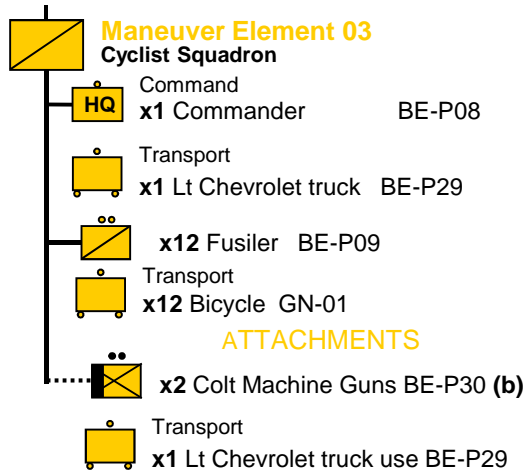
Maneuver Element 03
Cyclist Squadron

HQ
Command
x1 Commander BE-P08

Transport
x1 Lt Chevrolet truck BE-P29

x12 Fusiler BE-P09

Transport
x12 Bicycle GN-01

ATTACHMENTS

x2 Colt Machine Guns BE-P30 (b)

Transport
x1 Lt Chevrolet truck use BE-P29